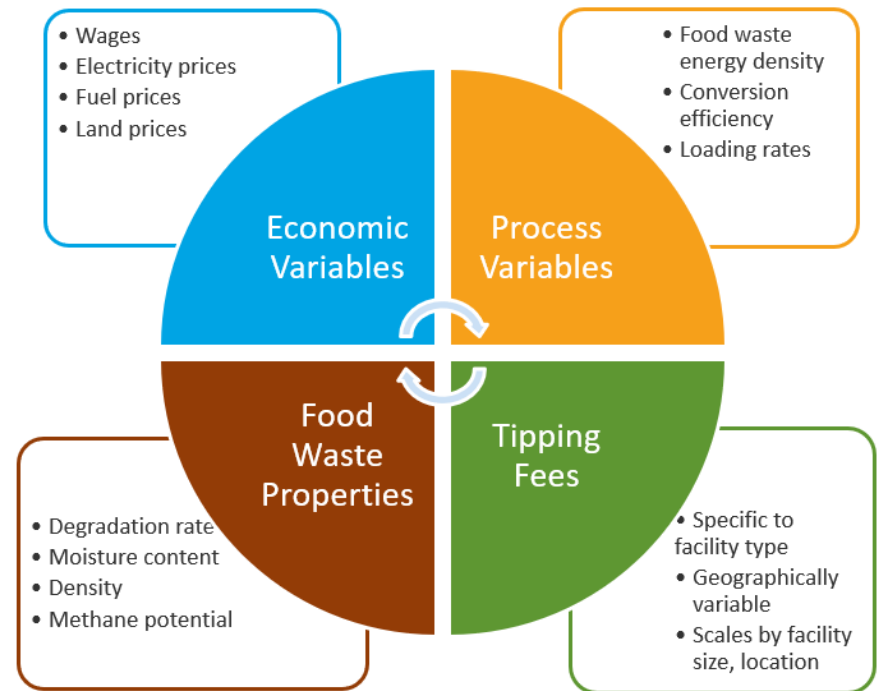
- Wages
- Electricity prices
- Fuel prices
- Land prices

Economic Variables

- Food waste energy density
- Conversion efficiency
- Loading rates

Process Variables

Food Waste Properties

- Degradation rate
- Moisture content
- Density
- Methane potential

Tipping Fees

- Specific to facility type
- Geographically variable
- Scales by facility size, location